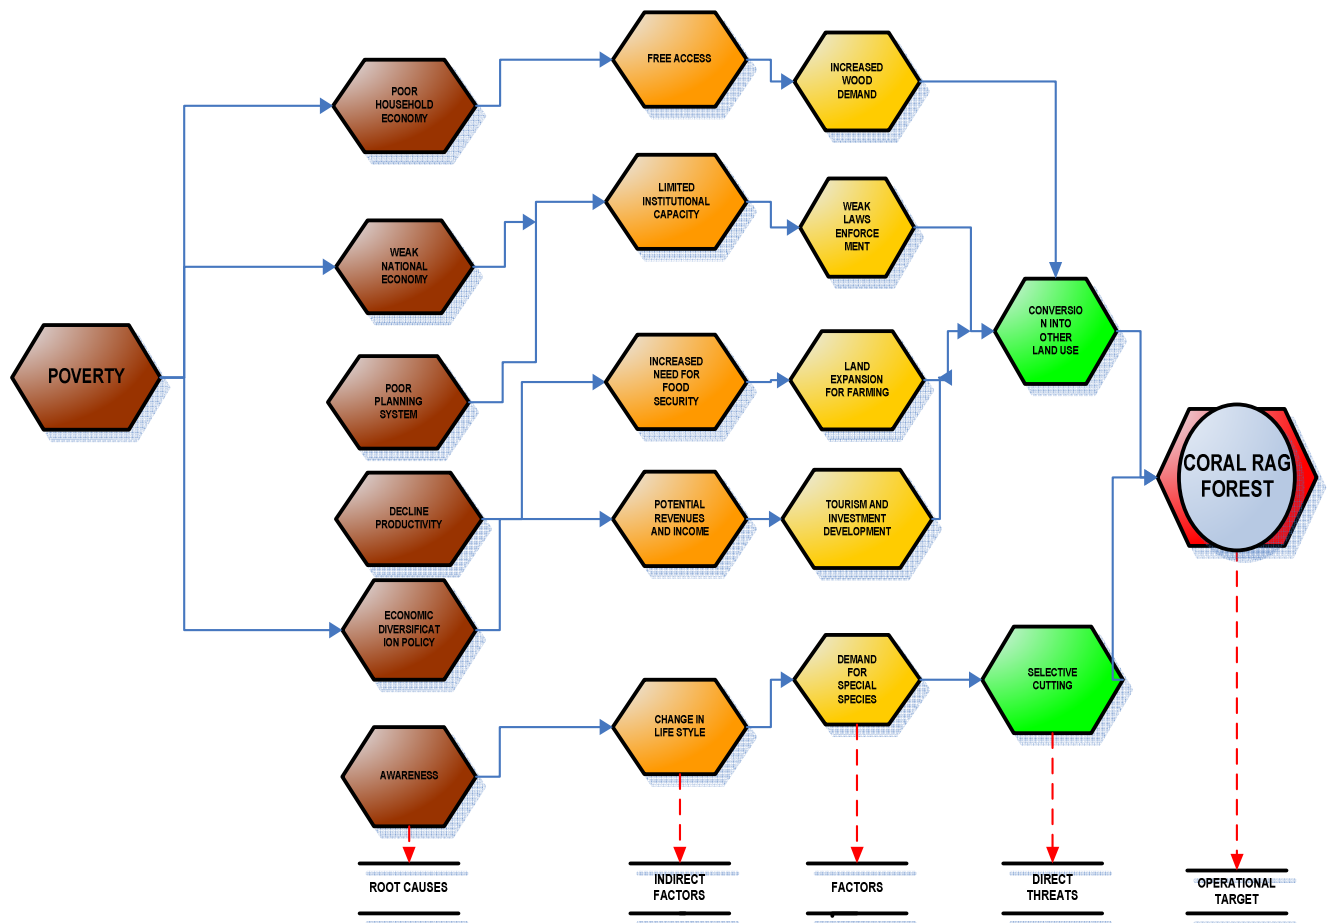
POVERTY

POOR HOUSEHOLD ECONOMY

WEAK NATIONAL ECONOMY

POOR PLANNING SYSTEM

DECLINE PRODUCTIVITY

ECONOMIC DIVERSIFICATION POLICY

AWARENESS

FREE ACCESS

LIMITED INSTITUTIONAL CAPACITY

INCREASED NEED FOR FOOD SECURITY

POTENTIAL REVENUES AND INCOME

CHANGE IN LIFE STYLE

INCREASED WOOD DEMAND

WEAK LAWS ENFORCEMENT

LAND EXPANSION FOR FARMING

TOURISM AND INVESTMENT DEVELOPMENT

DEMAND FOR SPECIAL SPECIES

CONVERSION INTO OTHER LAND USE

SELECTIVE CUTTING

CORAL RAG FOREST

ROOT CAUSES

INDIRECT FACTORS

FACTORS

DIRECT THREATS

OPERATIONAL TARGET